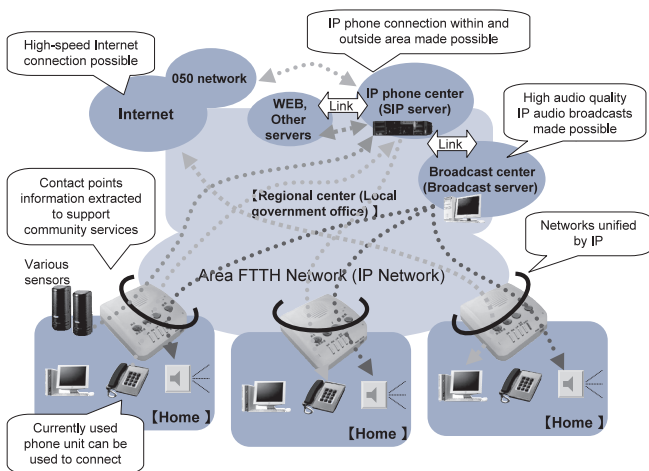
IP phone connection within and outside area made possible

High-speed Internet connection possible

050 network

Internet

WEB, Other servers

Link

IP phone center (SIP server)

High audio quality IP audio broadcasts made possible

Link

Broadcast center (Broadcast server)

Contact points information extracted to support community services

【Regional center (Local government office) 】

Networks unified by IP

Various sensors

Area FTTH Network (IP Network)

【Home 】

【Home 】

【Home 】

Currently used phone unit can be used to connect